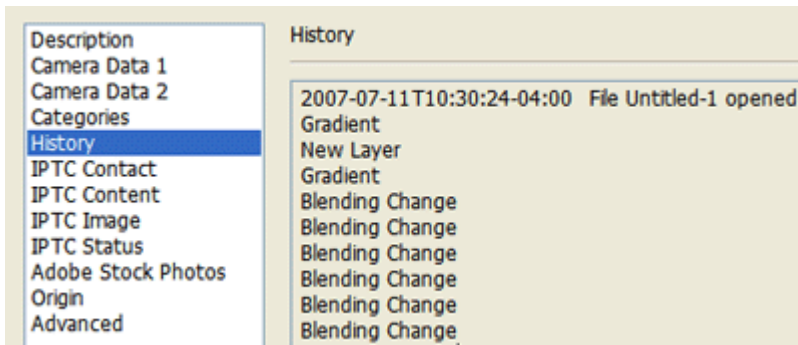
Description
Camera Data 1
Camera Data 2
Categories
History
IPTC Contact
IPTC Content
IPTC Image
IPTC Status
Adobe Stock Photos
Origin
Advanced

History

2007-07-11T10:30:24-04:00 File Untitled-1 opened
Gradient
New Layer
Gradient
Blending Change
Blending Change
Blending Change
Blending Change
Blending Change
Blending Change